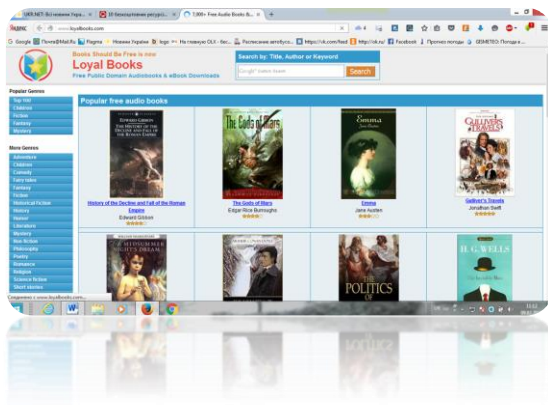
UKR.NET: Всі новини Украї... | 10 бесплатных ресурс... | 7,000+ Free Audio Books & ...

www.loyalbooks.com

Google | Почта@Mail.Ru | Погода | Новини України | Бесплатные ... | На главную OLX - Бес... | Расписание автобус... | https://vk.com/feed | http://ok.ru/ | Facebook | Прогноз погоды | GISMETEO: Погода в ...

Books Should Be Free is now
Loyal Books
Free Public Domain Audiobooks & eBook Downloads

Search by: Title, Author or Keyword
Google™ Custom Search
Search

Popular Genres
Top 100
Children
Fiction
Fantasy
Mystery

More Genres
Adventure
Children
Comedy
Fairy tales
Fantasy
Fiction
Historical Fiction
History
Humor
Literature
Mystery
Non-fiction
Philosophy
Poetry
Romance
Religion
Science fiction
Short stories

Popular free audio books

History of the Decline and Fall of the Roman Empire
Edward Gibbon

The Gods of Mars
Edgar Rice Burroughs

Emma
Jane Austen

Gulliver's Travels
Jonathan Swift

THE POLITICS OF

H. G. WELLS

Соединение с www.loyalbooks.com...